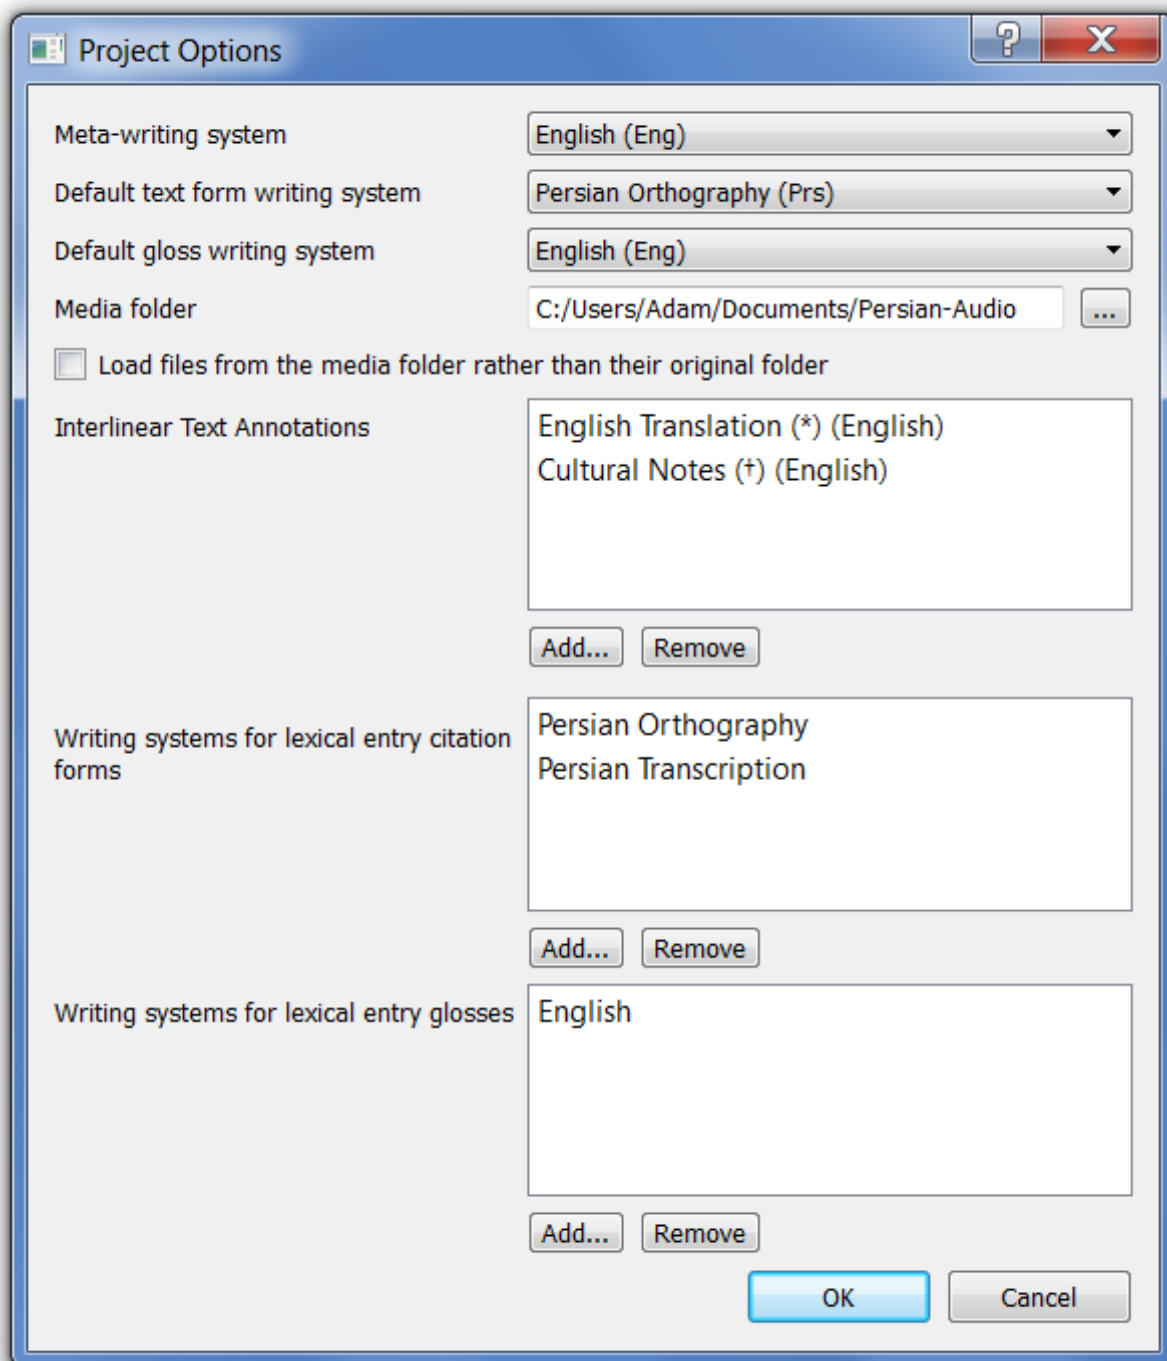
Project Options

?

X

Meta-writing system

English (Eng)

Default text form writing system

Persian Orthography (Prs)

Default gloss writing system

English (Eng)

Media folder

C:/Users/Adam/Documents/Persian-Audio

...

Load files from the media folder rather than their original folder

Interlinear Text Annotations

English Translation (*) (English)
Cultural Notes (†) (English)

Add...

Remove

Writing systems for lexical entry citation forms

Persian Orthography
Persian Transcription

Add...

Remove

Writing systems for lexical entry glosses

English

Add...

Remove

OK

Cancel